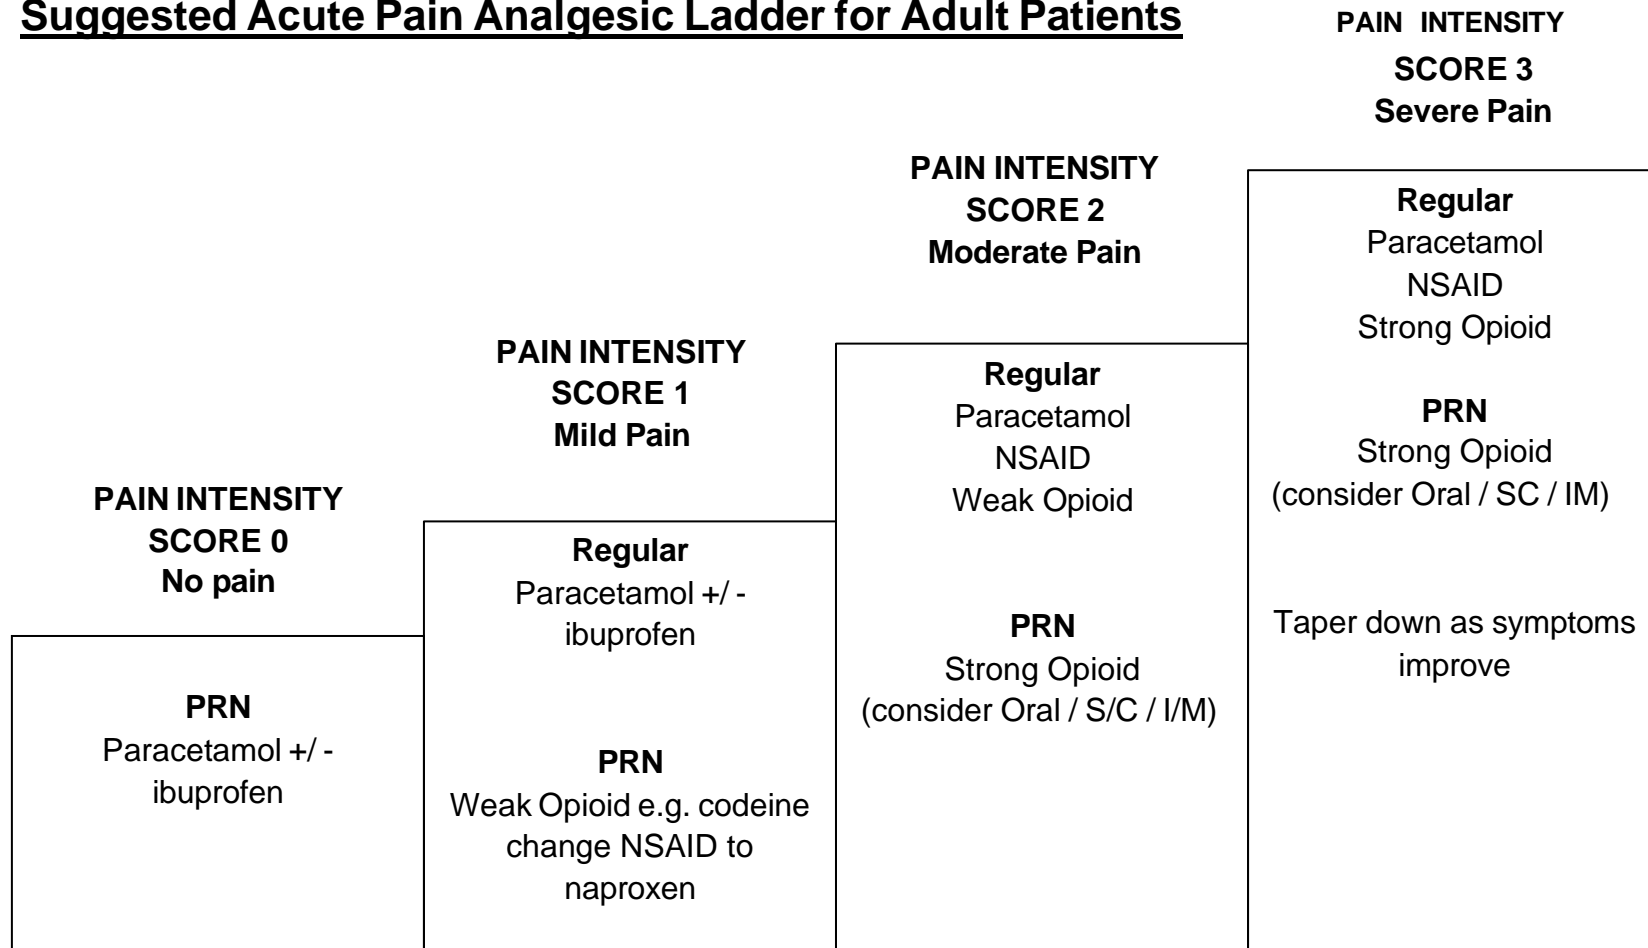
Suggested Acute Pain Analgesic Ladder for Adult Patients

PAIN INTENSITY
SCORE 0
No pain

PRN
Paracetamol +/ - ibuprofen

PAIN INTENSITY
SCORE 1
Mild Pain

Regular
Paracetamol +/ - ibuprofen

PRN
Weak Opioid e.g. codeine change NSAID to naproxen

PAIN INTENSITY
SCORE 2
Moderate Pain

Regular
Paracetamol
NSAID
Weak Opioid

PRN
Strong Opioid
(consider Oral / S/C / I/M)

PAIN INTENSITY
SCORE 3
Severe Pain

Regular
Paracetamol
NSAID
Strong Opioid

PRN
Strong Opioid
(consider Oral / SC / IM)

Taper down as symptoms improve